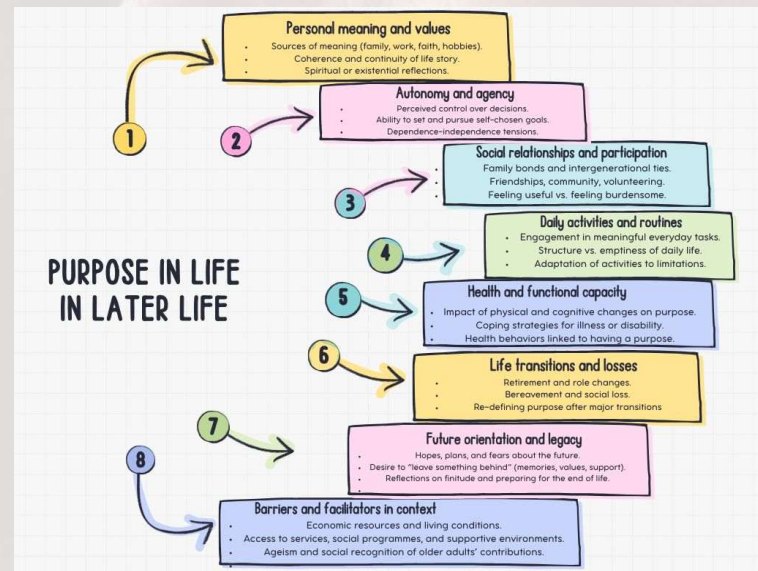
PURPOSE IN LIFE IN LATER LIFE

1

Personal meaning and values

Sources of meaning (family, work, faith, hobbies).

Coherence and continuity of life story.

Spiritual or existential reflections.

2

Autonomy and agency

Perceived control over decisions.

Ability to set and pursue self-chosen goals.

Dependence-independence tensions.

3

Social relationships and participation

Family bonds and intergenerational ties.

Friendships, community, volunteering.

Feeling useful vs. feeling burdensome.

4

Daily activities and routines

Engagement in meaningful everyday tasks.

Structure vs. emptiness of daily life.

Adaptation of activities to limitations.

5

Health and functional capacity

Impact of physical and cognitive changes on purpose.

Coping strategies for illness or disability.

Health behaviors linked to having a purpose.

6

Life transitions and losses

Retirement and role changes.

Bereavement and social loss.

Re-defining purpose after major transitions

7

Future orientation and legacy

Hopes, plans, and fears about the future.

Desire to "leave something behind" (memories, values, support).

Reflections on finitude and preparing for the end of life.

8

Barriers and facilitators in context

Economic resources and living conditions.

Access to services, social programmes, and supportive environments.

Ageism and social recognition of older adults' contributions.